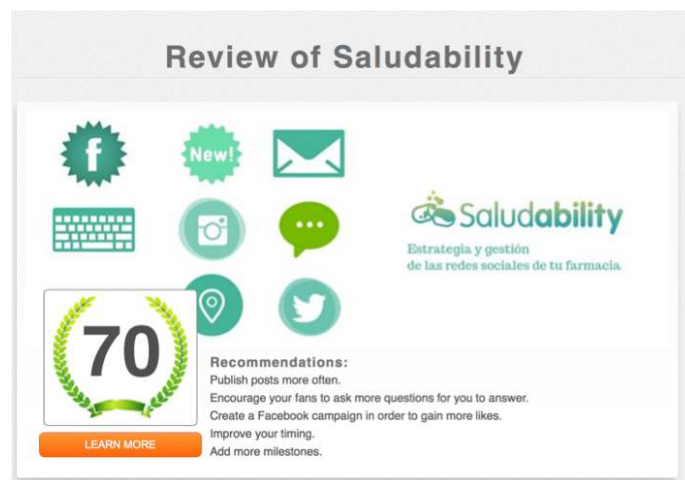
Review of Saludability

f

New!

Saludability

Estrategia y gestión de las redes sociales de tu farmacia

70

LEARN MORE

Recommendations:
Publish posts more often.
Encourage your fans to ask more questions for you to answer.
Create a Facebook campaign in order to gain more likes.
Improve your timing.
Add more milestones.